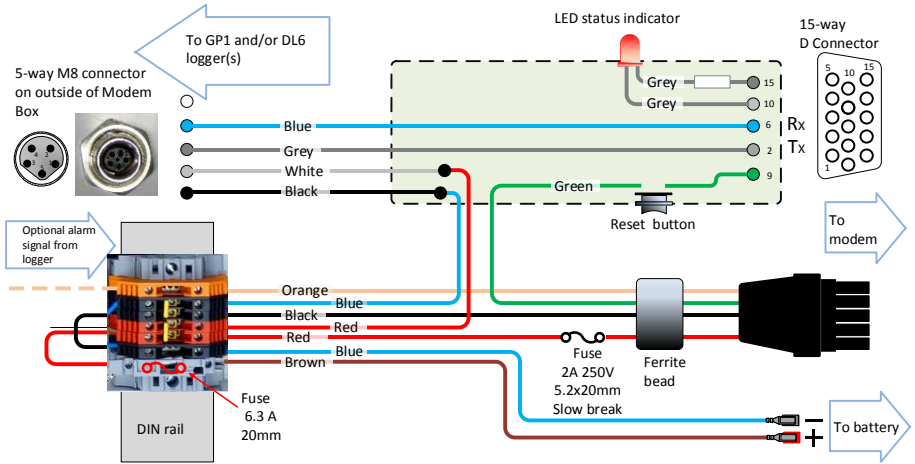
To GP1 and/or DL6 logger(s)

LED status indicator

15-way D Connector

5-way M8 connector on outside of Modem Box

Grey
Grey
15
10
5
10
15
1
Blue
6
Rx
Grey
2
Tx
White
Black
Green
9

Reset button

Optional alarm signal from logger

To modem

Orange
Blue
Black
Red
Red
Blue
Brown

Fuse
2A 250V
5.2x20mm
Slow break

Ferrite bead

Fuse
6.3 A
20mm

DIN rail

−
+
To battery